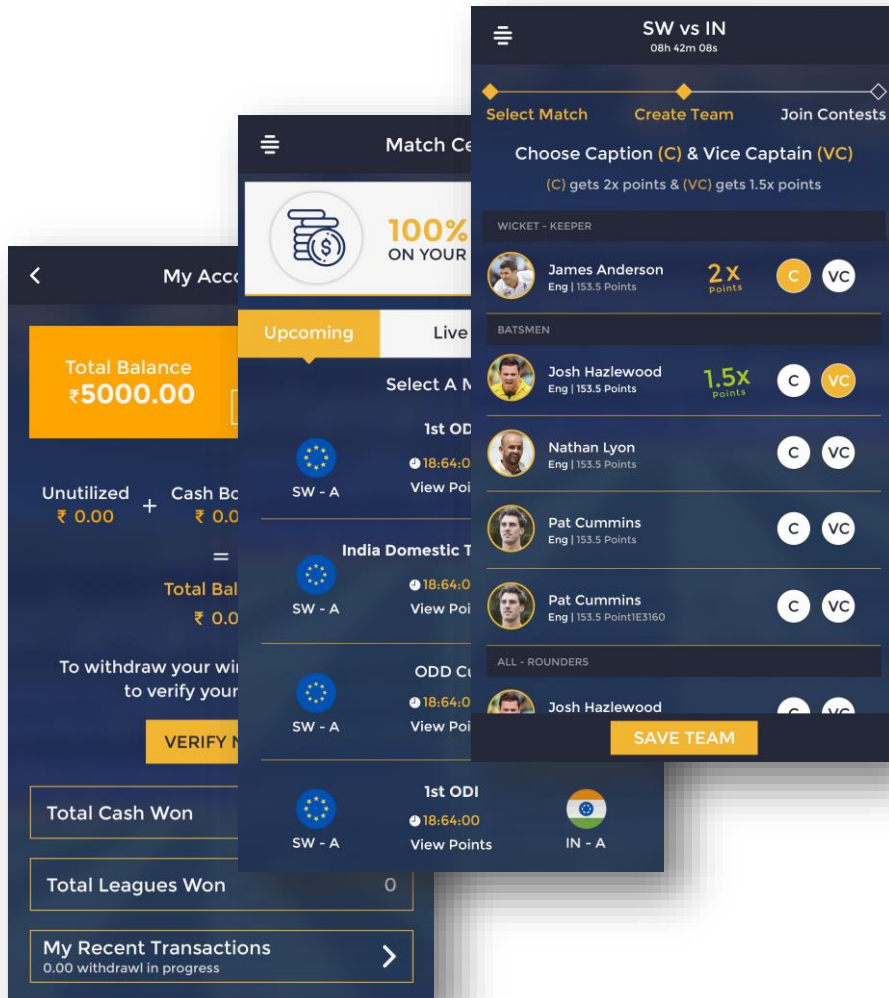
My Acco

Total Balance
₹5000.00

Unutilized
₹ 0.00
+
Cash Bo
₹ 0.0
=
Total Bal
₹ 0.0

To withdraw your wi
to verify your

VERIFY N

Total Cash Won

Total Leagues Won
0

My Recent Transactions
0.00 withdrawl in progress

Match Ce

100%
ON YOUR

Upcoming
Live

Select A M

1st OD
SW - A
18:64:0
View Poi

India Domestic T
SW - A
18:64:0
View Poi

ODD Cu
SW - A
18:64:0
View Poi

1st ODI
SW - A
18:64:00
View Points
IN - A

SW vs IN
08h 42m 08s

Select Match
Create Team
Join Contests

Choose Caption (C) & Vice Captain (VC)
(C) gets 2x points & (VC) gets 1.5x points

WICKET - KEEPER

James Anderson
Eng | 153.5 Points
2x
Points
C
VC

BATSMEN

Josh Hazlewood
Eng | 153.5 Points
1.5x
Points
C
VC

Nathan Lyon
Eng | 153.5 Points
C
VC

Pat Cummins
Eng | 153.5 Points
C
VC

Pat Cummins
Eng | 153.5 Point1E3160
C
VC

ALL - ROUNDERS

Josh Hazlewood

SAVE TEAM